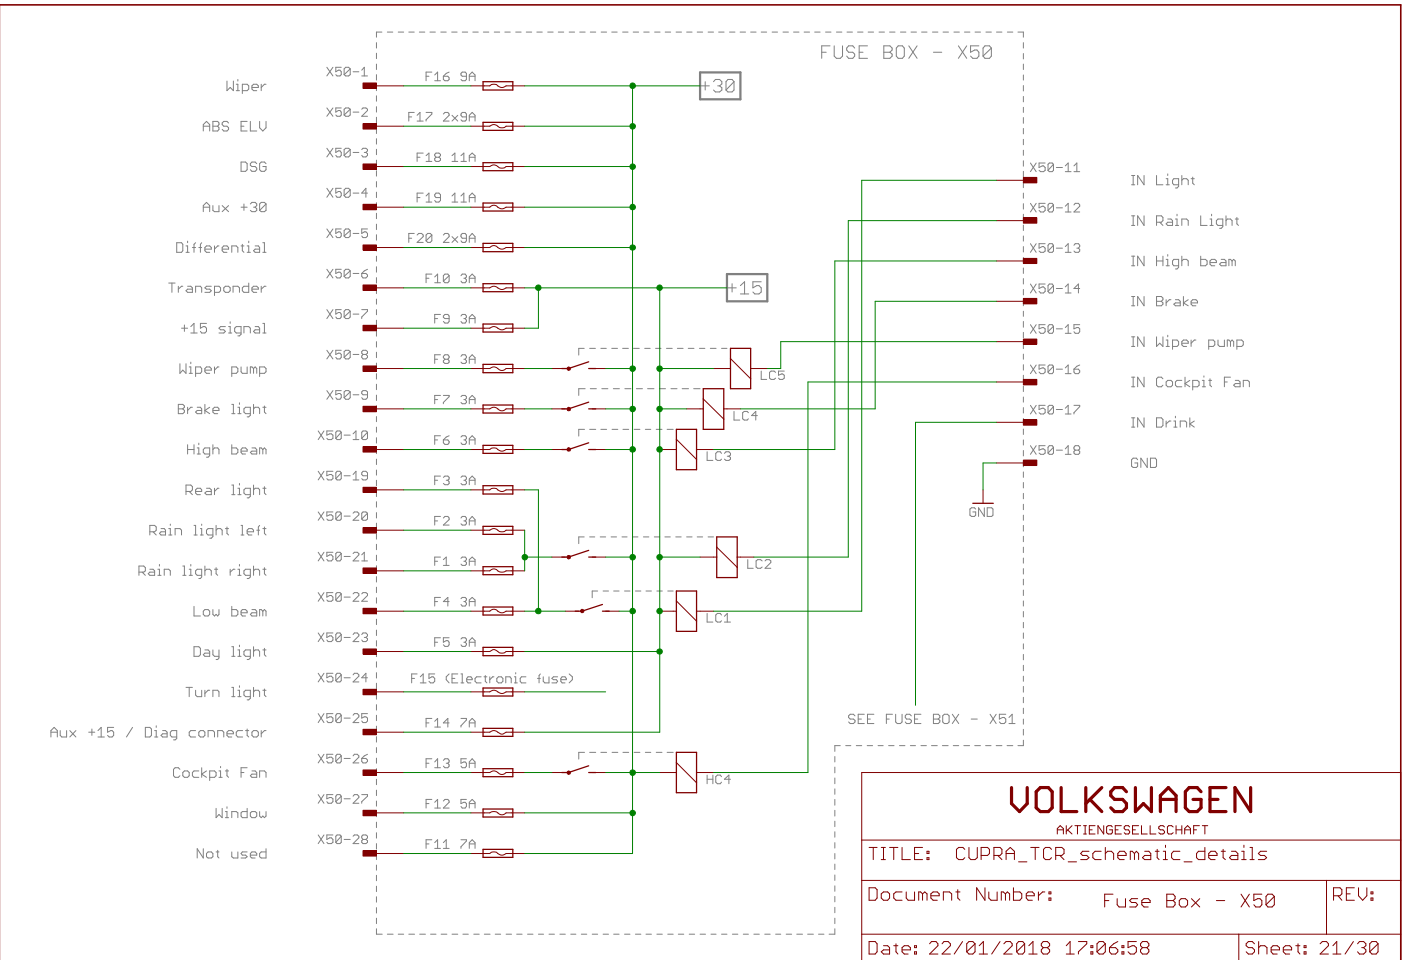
FUSE BOX - X50

Wiper
ABS ELV
DSG
Aux +30
Differential
Transponder
+15 signal
Wiper pump
Brake light
High beam
Rear light
Rain light left
Rain light right
Low beam
Day light
Turn light
Aux +15 / Diag connector
Cockpit Fan
Window
Not used

X50-1 F16 9A
X50-2 F17 2x9A
X50-3 F18 11A
X50-4 F19 11A
X50-5 F20 2x9A
X50-6 F10 3A
X50-7 F9 3A
X50-8 F8 3A
X50-9 F7 3A
X50-10 F6 3A
X50-19 F3 3A
X50-20 F2 3A
X50-21 F1 3A
X50-22 F4 3A
X50-23 F5 3A
X50-24 F15 (Electronic fuse)
X50-25 F14 7A
X50-26 F13 5A
X50-27 F12 5A
X50-28 F11 7A

+30
+15
LC5
LC4
LC3
LC2
LC1
HC4

X50-11 IN Light
X50-12 IN Rain Light
X50-13 IN High beam
X50-14 IN Brake
X50-15 IN Wiper pump
X50-16 IN Cockpit Fan
X50-17 IN Drink
X50-18 GND

GND

SEE FUSE BOX - X51

VOLKSWAGEN
AKTIENGESELLSCHAFT
TITLE: CUPRA_TCR_schematic_details
Document Number: Fuse Box - X50
REV:
Date: 22/01/2018 17:06:58
Sheet: 21/30